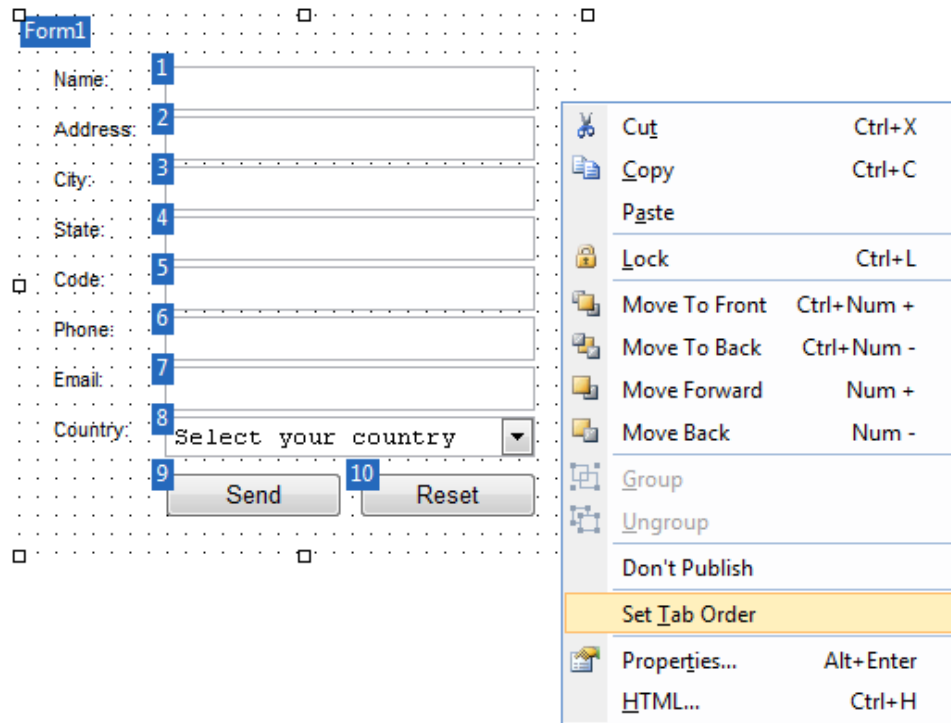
Form1

Name:
1
Address:
2
City:
3
State:
4
Code:
5
Phone:
6
Email:
7
Country:
8
Select your country
9
Send
10
Reset

Cut Ctrl+X
Copy Ctrl+C
Paste
Lock Ctrl+L
Move To Front Ctrl+Num +
Move To Back Ctrl+Num -
Move Forward Num +
Move Back Num -
Group
Ungroup
Don't Publish
Set Tab Order
Properties... Alt+Enter
HTML... Ctrl+H